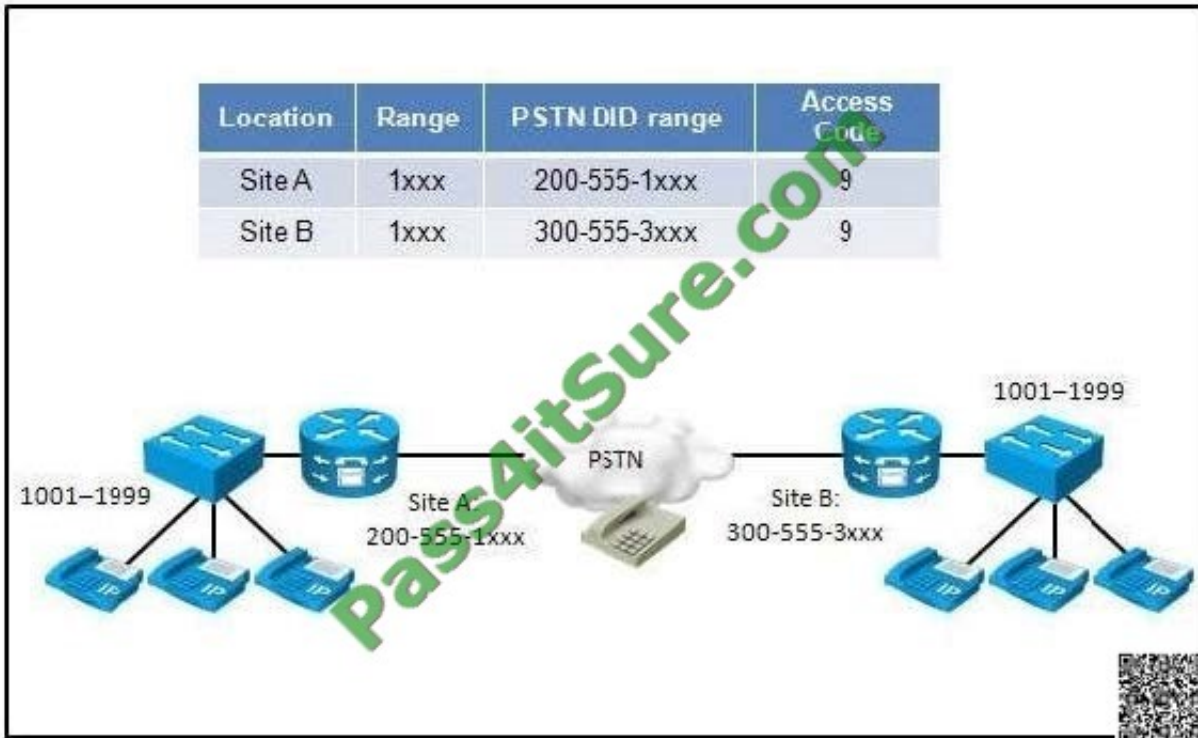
| Location | Range | PSTN DID range | Access Code |
|---|---|---|---|
| Site A | 1xxx | 200-555-1xxx | 9 |
| Site B | 1xxx | 300-555-3xxx | 9 |

Pass4itSure.com

1001–1999

PSTN

Site A:
200-555-1xxx

Site B:
300-555-3xxx

1001–1999

IP IP IP

IP IP IP